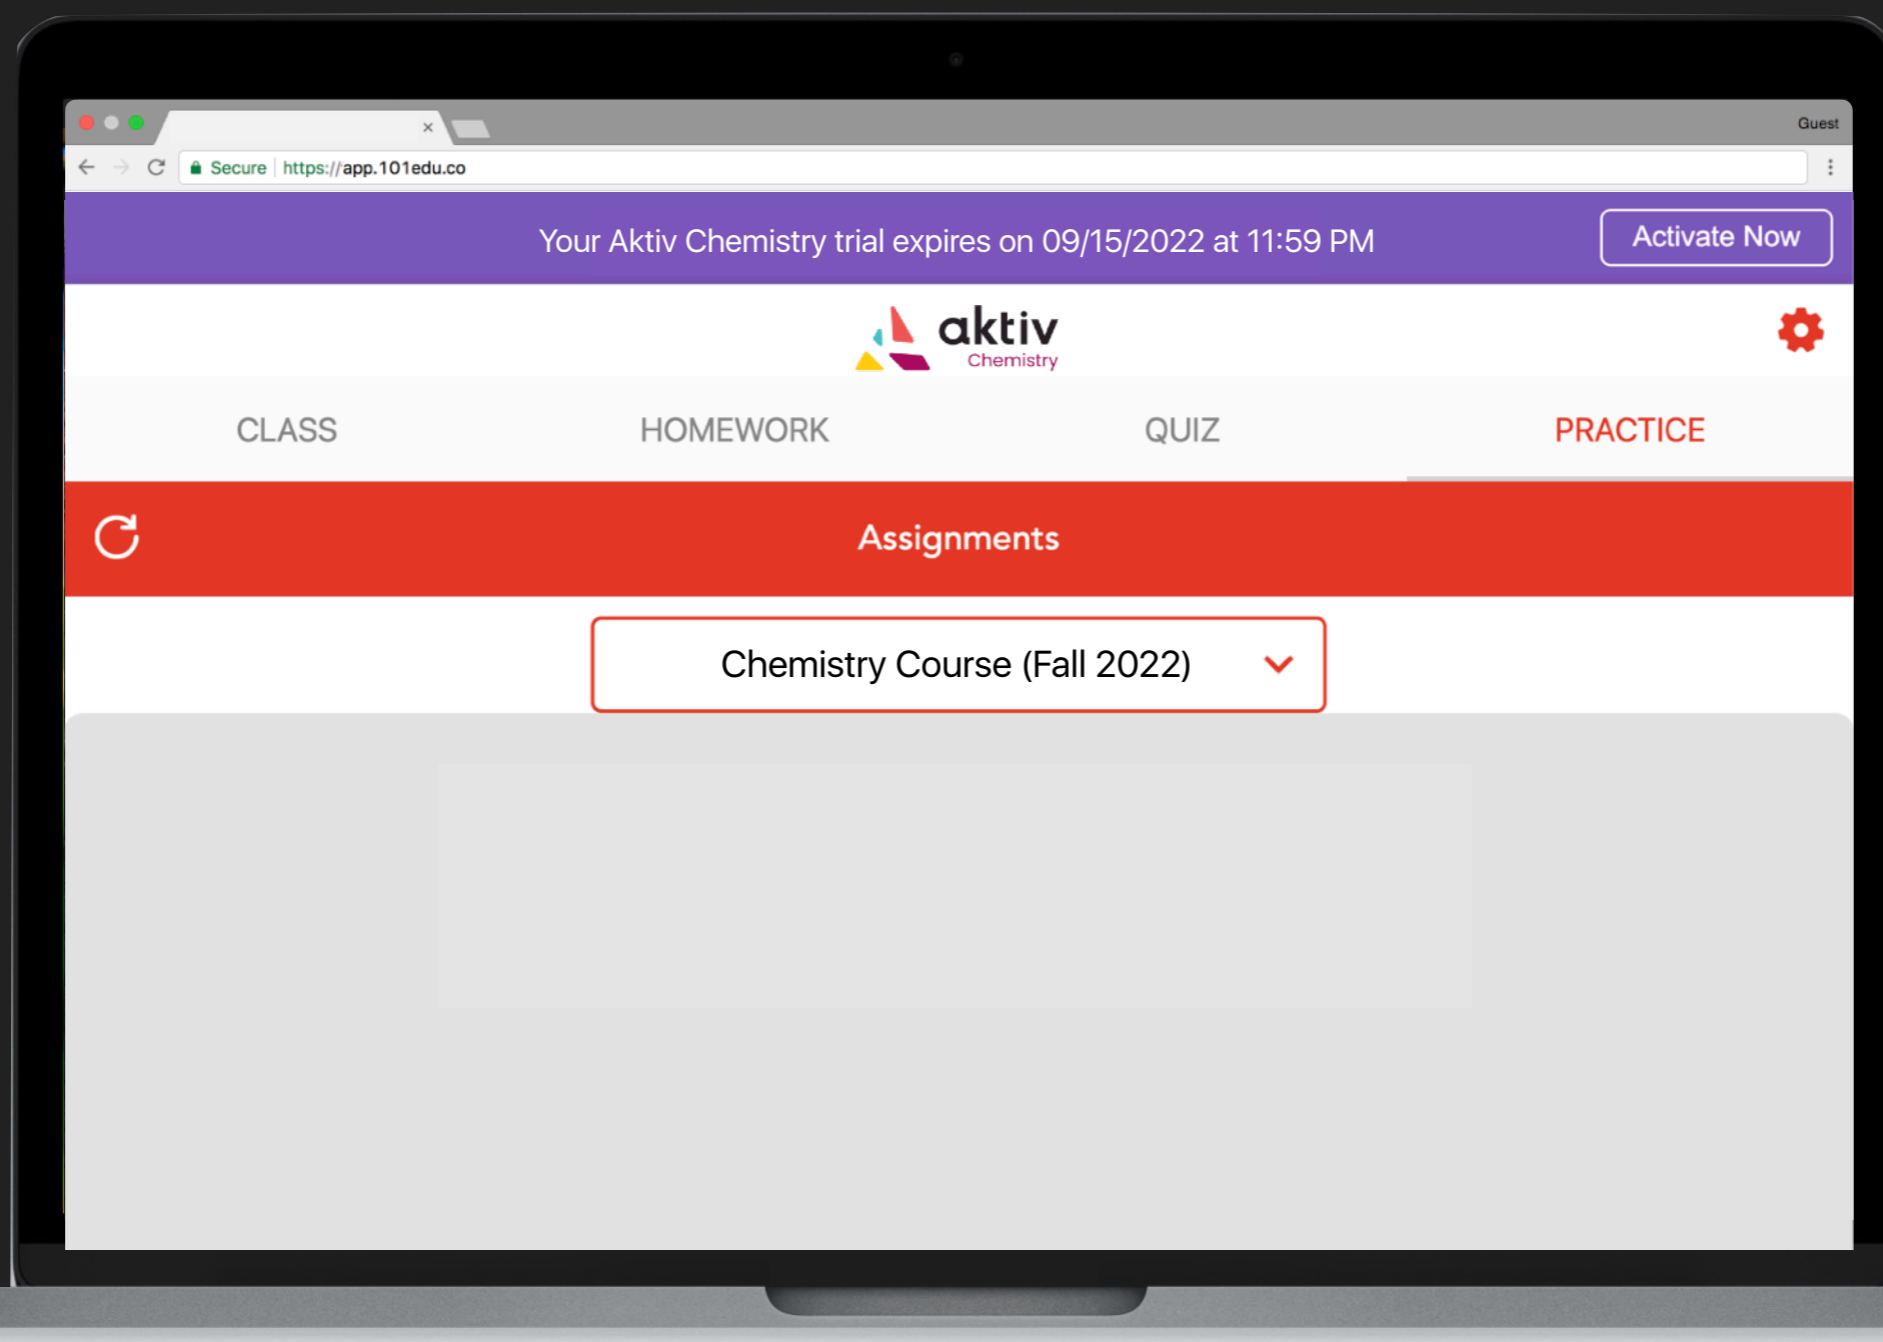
Guest

Secure | https://app.101edu.co

Your Aktiv Chemistry trial expires on 09/15/2022 at 11:59 PM

Activate Now

aktiv
Chemistry

CLASS HOMEWORK QUIZ PRACTICE

Assignments

Chemistry Course (Fall 2022)